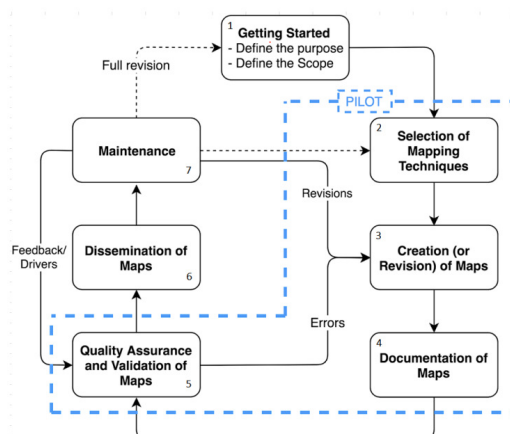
1 Getting Started
- Define the purpose
- Define the Scope

Full revision

PILOT

Maintenance 7

2 Selection of Mapping Techniques

Revisions

Feedback/ Drivers

Dissemination of Maps 6

3 Creation (or Revision) of Maps

Errors

Quality Assurance and Validation of Maps 5

4 Documentation of Maps